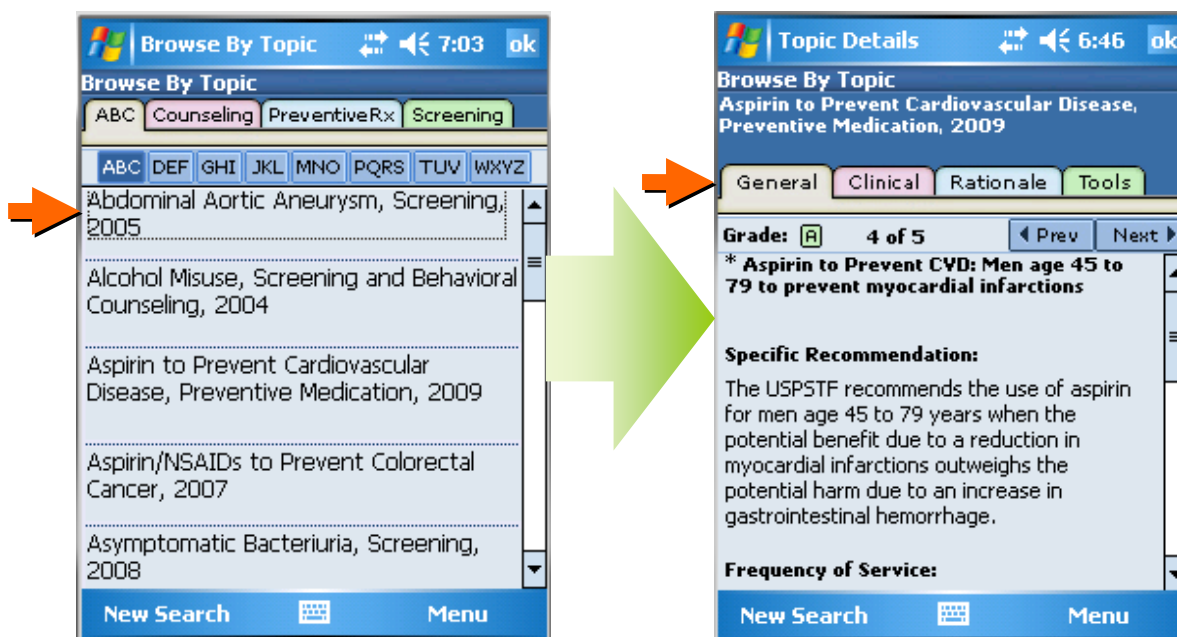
Browse By Topic 7:03 ok

Browse By Topic

ABC Counseling PreventiveRx Screening

ABC DEF GHI JKL MNO PQRS TUV WXYZ

Abdominal Aortic Aneurysm, Screening, 2005

Alcohol Misuse, Screening and Behavioral Counseling, 2004

Aspirin to Prevent Cardiovascular Disease, Preventive Medication, 2009

Aspirin/NSAIDs to Prevent Colorectal Cancer, 2007

Asymptomatic Bacteriuria, Screening, 2008

New Search Menu

Topic Details 6:46 ok

Browse By Topic

Aspirin to Prevent Cardiovascular Disease, Preventive Medication, 2009

General Clinical Rationale Tools

Grade: A 4 of 5 Prev Next

* Aspirin to Prevent CVD: Men age 45 to 79 to prevent myocardial infarctions

Specific Recommendation:

The USPSTF recommends the use of aspirin for men age 45 to 79 years when the potential benefit due to a reduction in myocardial infarctions outweighs the potential harm due to an increase in gastrointestinal hemorrhage.

Frequency of Service:

New Search Menu